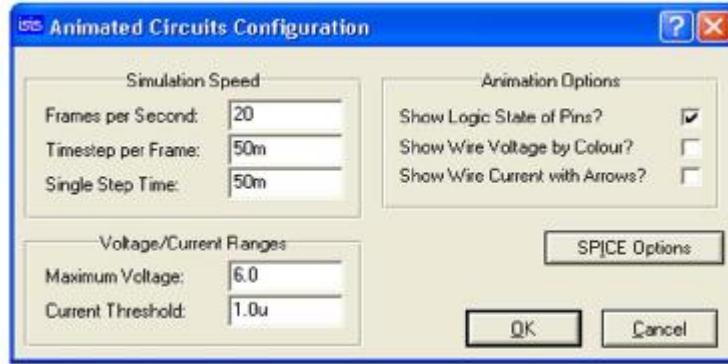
isis Animated Circuits Configuration

?

Simulation Speed

Frames per Second: 20

Timestep per Frame: 50m

Single Step Time: 50m

Voltage/Current Ranges

Maximum Voltage: 6.0

Current Threshold: 1.0u

Animation Options

Show Logic State of Pins?

Show Wire Voltage by Colour?

Show Wire Current with Arrows?

SPICE Options

OK

Cancel